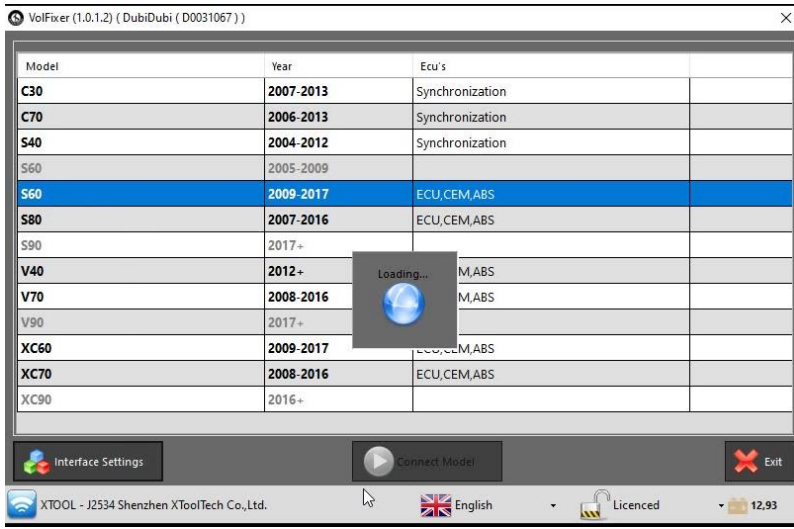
VolFixer (1.0.1.2) ( DubiDubi ( D0031067 ) )

| Model | Year | Ecu's | |
|---|---|---|---|
| C30 | 2007-2013 | Synchronization | |
| C70 | 2006-2013 | Synchronization | |
| S40 | 2004-2012 | Synchronization | |
| S60 | 2005-2009 | | |
| S60 | 2009-2017 | ECU,CEM,ABS | |
| S80 | 2007-2016 | ECU,CEM,ABS | |
| S90 | 2017+ | | |
| V40 | 2012+ | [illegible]M,ABS | |
| V70 | 2008-2016 | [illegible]M,ABS | |
| V90 | 2017+ | | |
| XC60 | 2009-2017 | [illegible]M,ABS | |
| XC70 | 2008-2016 | ECU,CEM,ABS | |
| XC90 | 2016+ | | |

Loading...

Interface Settings

Connect Model

Exit

XTOOL - J2534 Shenzhen XToolTech Co.,Ltd.

English

Licenced

12,93